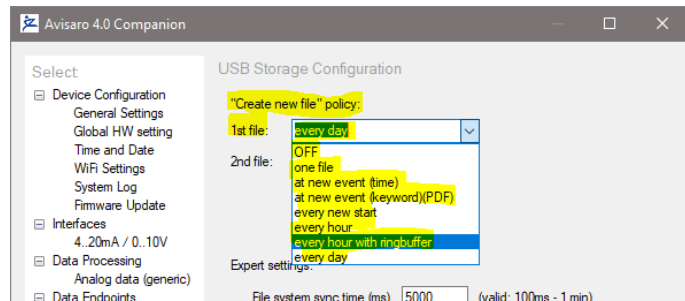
Avisaro 4.0 Companion

Select:
⊟ Device Configuration
General Settings
Global HW setting
Time and Date
WiFi Settings
System Log
Firmware Update
⊟ Interfaces
4..20mA / 0..10V
⊟ Data Processing
Analog data (generic)
⊟ Data Endpoints

USB Storage Configuration

"Create new file" policy:

1st file: every day

2nd file:

OFF
one file
at new event (time)
at new event (keyword)(PDF)
every new start
every hour
every hour with ringbuffer
every day

Expert settings:

File system sync time (ms) 5000 (valid: 100ms - 1 min)